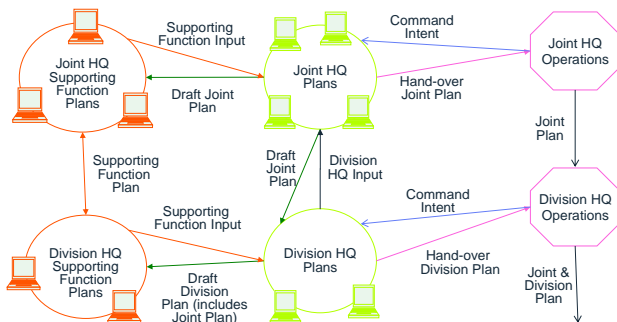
Joint HQ Supporting Function Plans

Supporting Function Input

Draft Joint Plan

Joint HQ Plans

Command Intent

Hand-over Joint Plan

Joint HQ Operations

Joint Plan

Supporting Function Plan

Draft Joint Plan

Division HQ Input

Command Intent

Division HQ Operations

Supporting Function Input

Division HQ Plans

Hand-over Division Plan

Division HQ Supporting Function Plans

Draft Division Plan (includes Joint Plan)

Joint & Division Plan